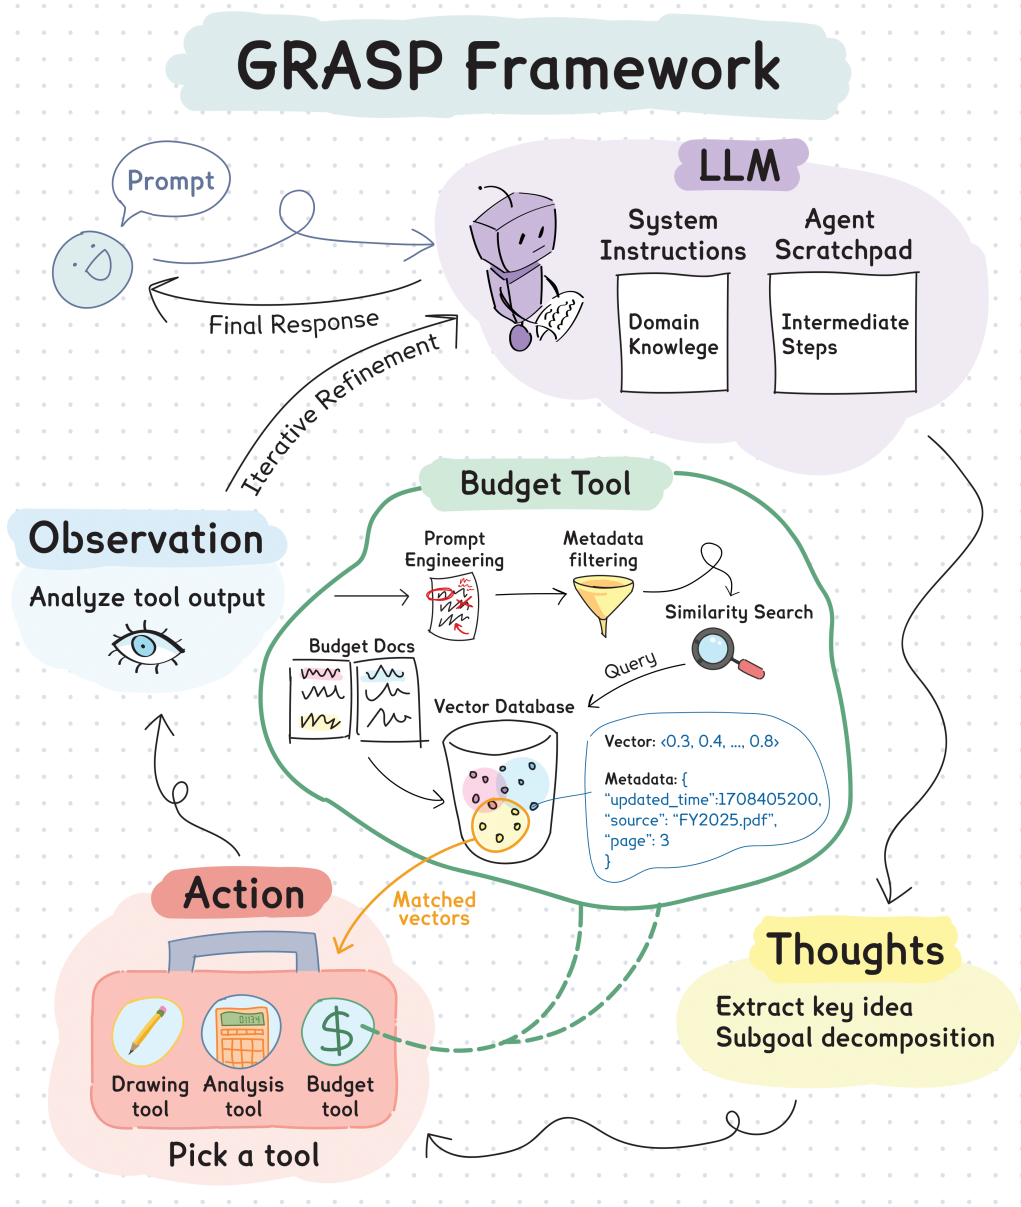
GRASP Framework

Prompt

Final Response

LLM

System Instructions

Agent Scratchpad

Domain Knowlege

Intermediate Steps

Iterative Refinement

Observation

Analyze tool output

Budget Tool

Prompt Engineering

Metadata filtering

Similarity Search

Query

Budget Docs

Vector Database

Vector: ‹0.3, 0.4, ..., 0.8›

Metadata: {
"updated_time":1708405200,
"source": "FY2025.pdf",
"page": 3
}

Matched vectors

Action

Drawing tool

Analysis tool

Budget tool

Pick a tool

Thoughts

Extract key idea
Subgoal decomposition